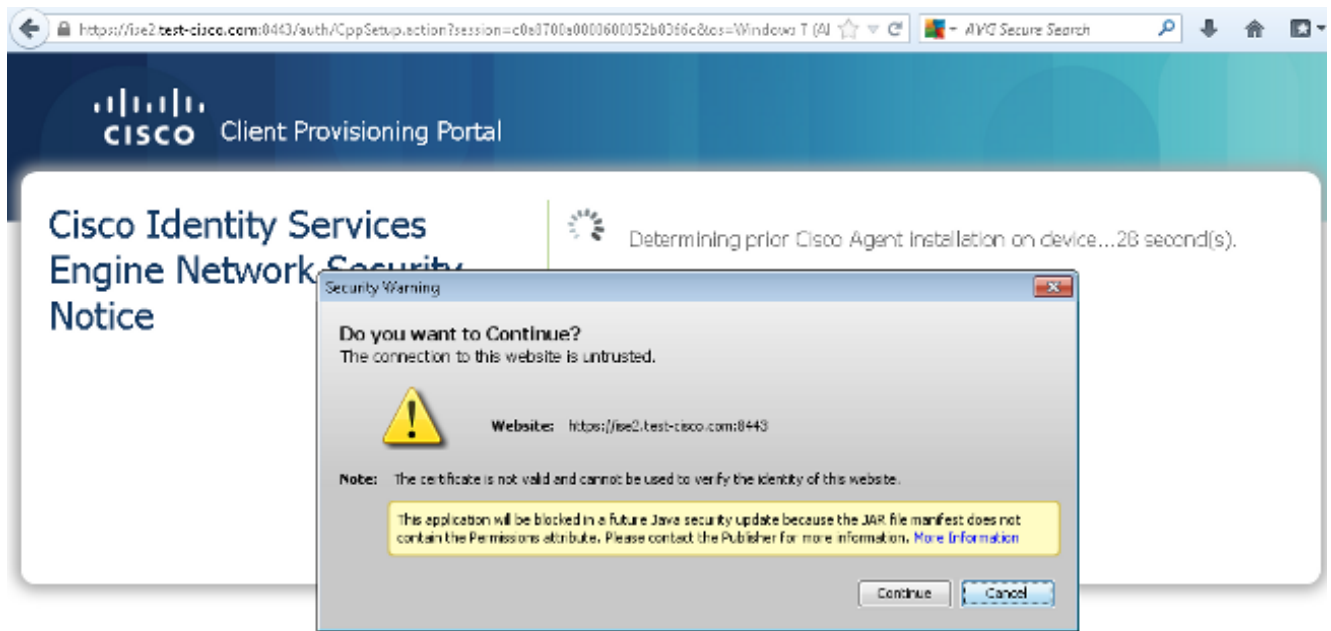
https://ise2.test-cisco.com:8443/auth/CppSetup.action?session=c0a8700a0000600052b0366c&os=Windows 7 (Al

AVG Secure Search

cisco Client Provisioning Portal

Cisco Identity Services Engine Network Security Notice

Determining prior Cisco Agent installation on device...28 second(s).

Security Warning

Do you want to Continue?
The connection to this website is untrusted.

Website: https://ise2.test-cisco.com:8443

Note: The certificate is not valid and cannot be used to verify the identity of this website.

This application will be blocked in a future Java security update because the JAR file manifest does not contain the Permissions attribute. Please contact the Publisher for more information. More Information

Continue Cancel